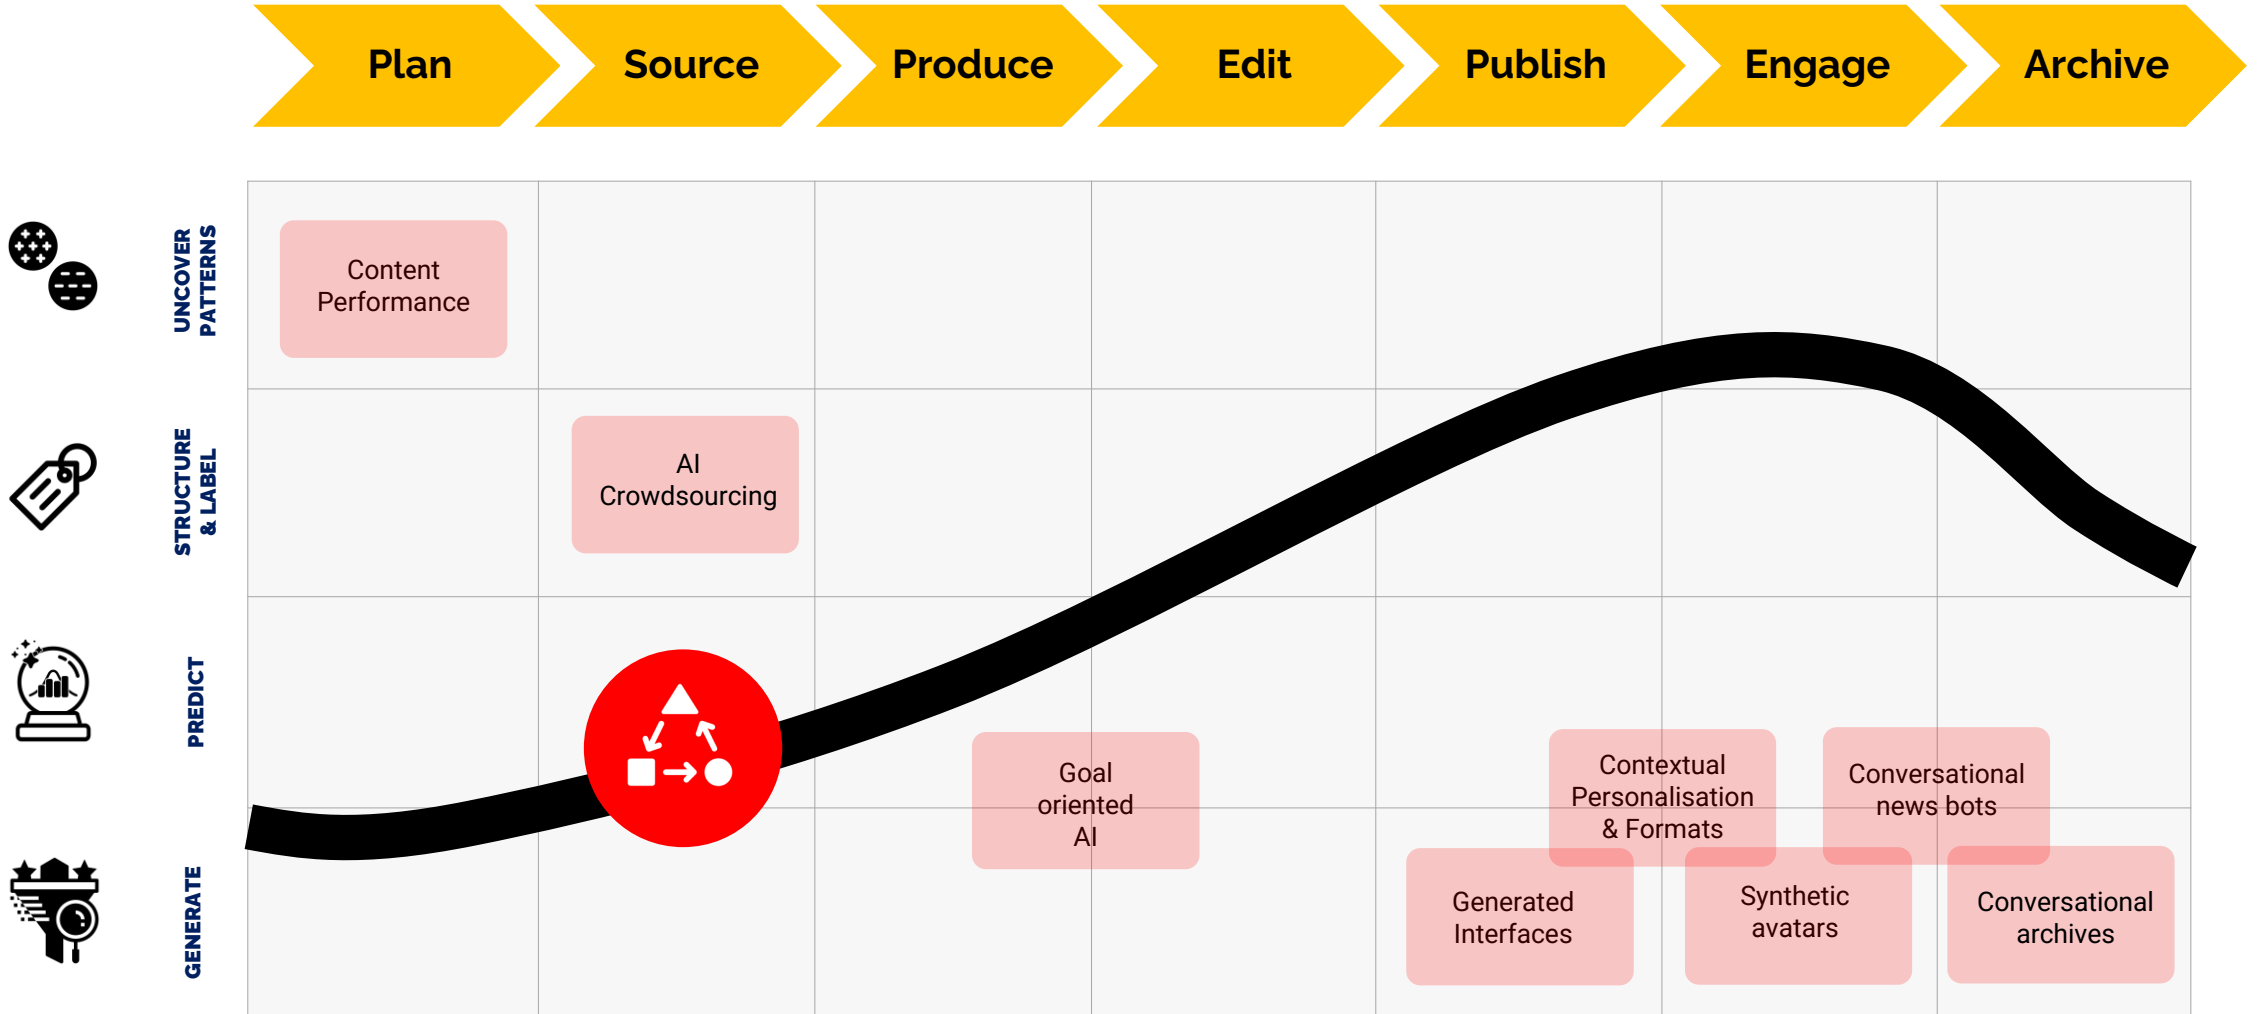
Plan
Source
Produce
Edit
Publish
Engage
Archive

UNCOVER PATTERNS

Content Performance

STRUCTURE & LABEL

AI Crowdsourcing

PREDICT

Goal oriented AI

Contextual Personalisation & Formats

Conversational news bots

GENERATE

Generated Interfaces

Synthetic avatars

Conversational archives